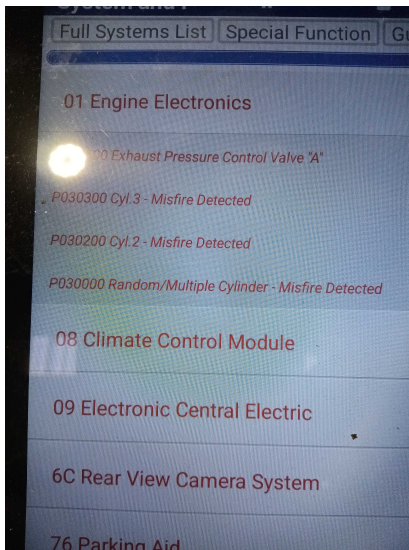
Full Systems List | Special Function | G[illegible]

01 Engine Electronics

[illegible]00 Exhaust Pressure Control Valve "A"

P030300 Cyl.3 - Misfire Detected

P030200 Cyl.2 - Misfire Detected

P030000 Random/Multiple Cylinder - Misfire Detected

08 Climate Control Module

09 Electronic Central Electric

6C Rear View Camera System

76 Parking Aid